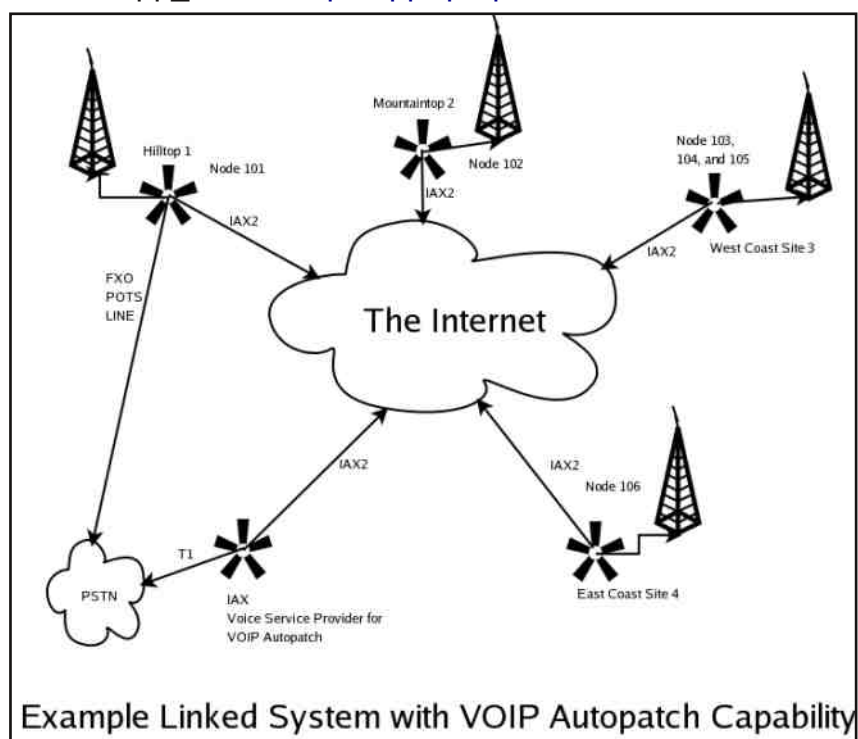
Mountaintop 2

Hilltop 1

Node 101

Node 102

Node 103, 104, and 105

IAX2

IAX2

IAX2

West Coast Site 3

FXO POTS LINE

The Internet

IAX2

IAX2

Node 106

T1

PSTN

IAX
Voice Service Provider for VOIP Autopatch

East Coast Site 4

Example Linked System with VOIP Autopatch Capability